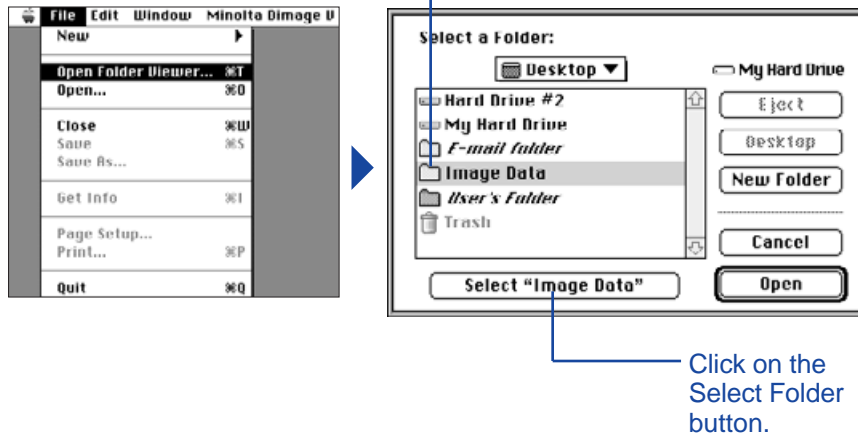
File Edit Window Minolta Dimage V
New
Open Folder Viewer... ⌘T
Open... ⌘O
Close ⌘W
Save ⌘S
Save As...
Get Info ⌘I
Page Setup...
Print... ⌘P
Quit ⌘Q

Select a Folder:
Desktop
My Hard Drive
Hard Drive #2
My Hard Drive
E-mail folder
Image Data
User's Folder
Trash
Eject
Desktop
New Folder
Cancel
Open
Select "Image Data"

Click on the Select Folder button.